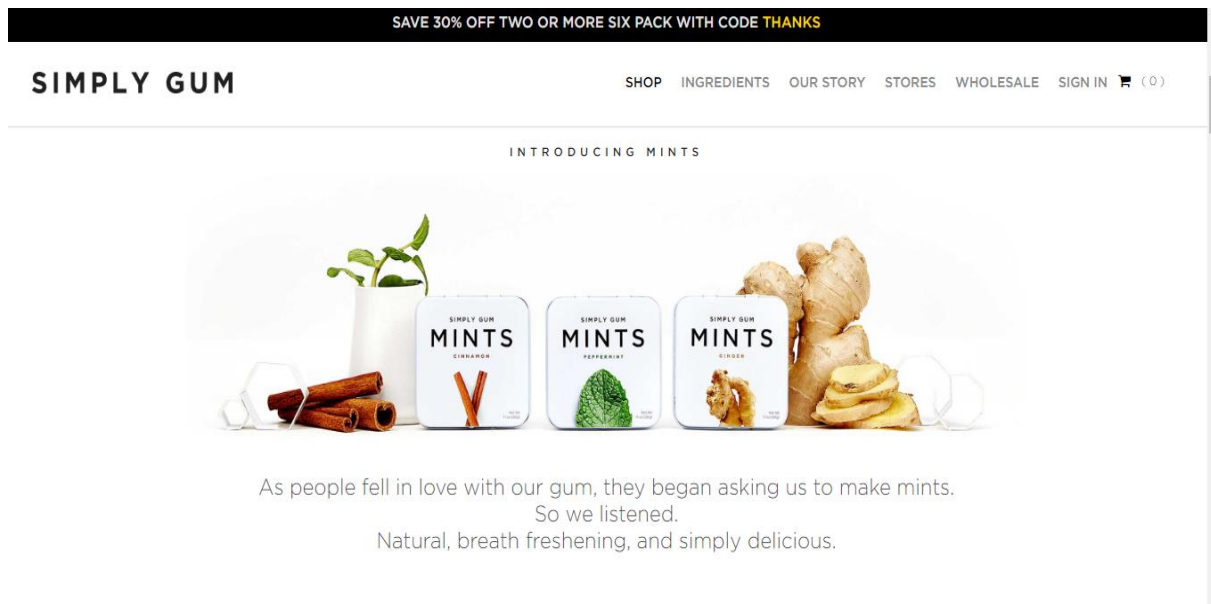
SAVE 30% OFF TWO OR MORE SIX PACK WITH CODE THANKS

SIMPLY GUM

SHOP INGREDIENTS OUR STORY STORES WHOLESALE SIGN IN (0)

INTRODUCING MINTS

SIMPLY GUM
MINTS
CINNAMON

SIMPLY GUM
MINTS
PEPPERMINT

SIMPLY GUM
MINTS
GINGER

As people fell in love with our gum, they began asking us to make mints.
So we listened.
Natural, breath freshening, and simply delicious.